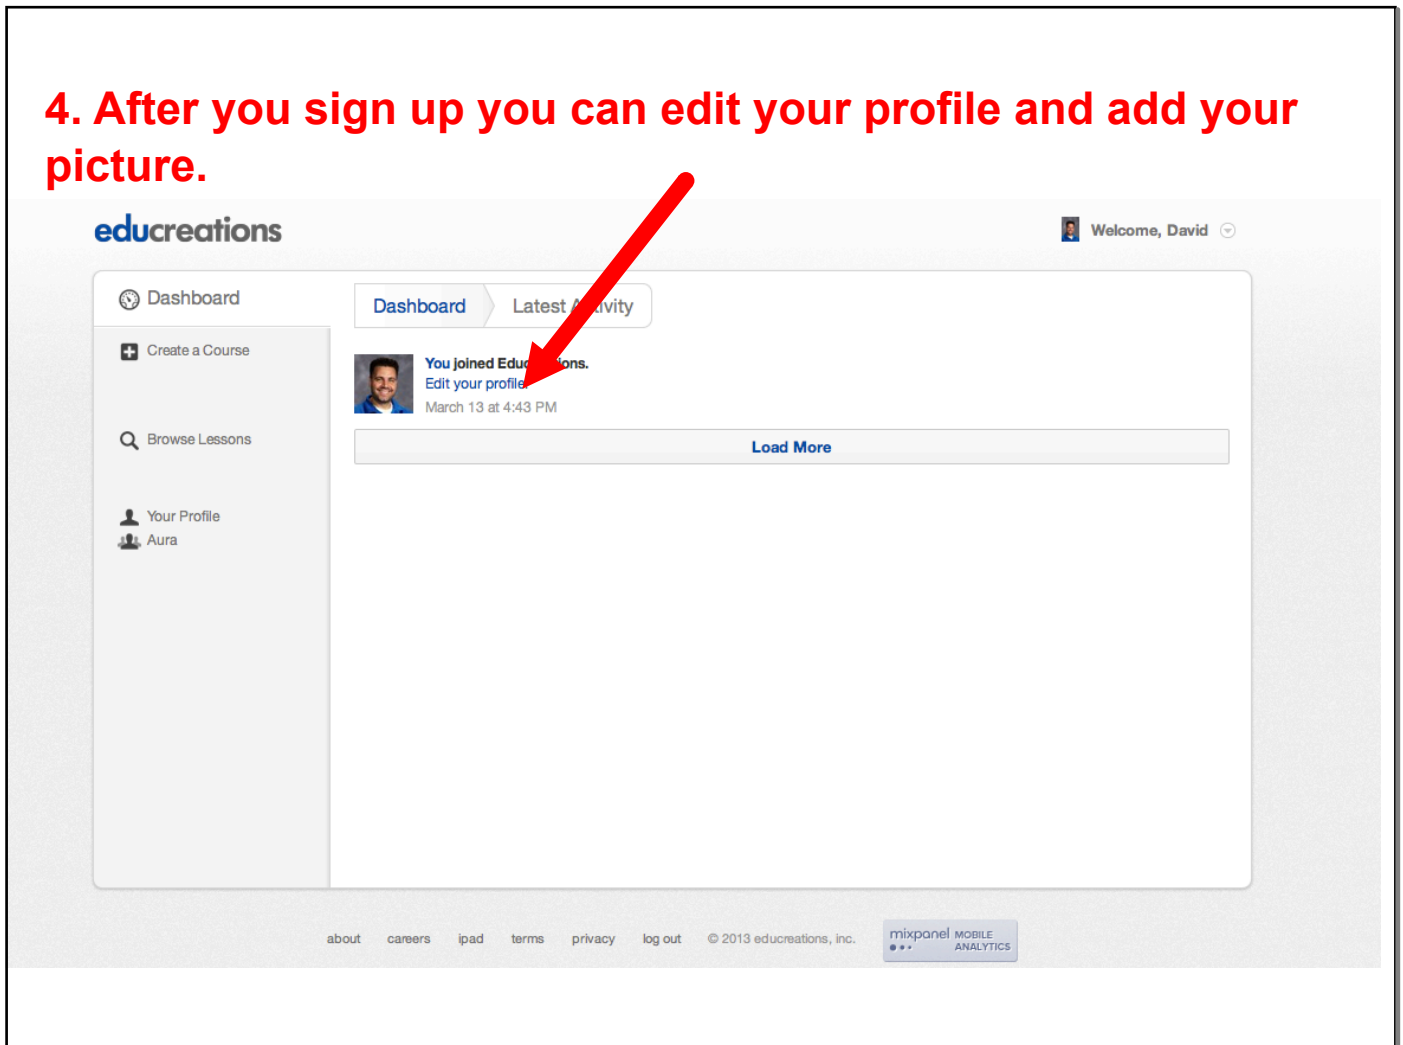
4. After you sign up you can edit your profile and add your picture.

educreations

Welcome, David

Dashboard

Create a Course

Browse Lessons

Your Profile

Aura

Dashboard | Latest A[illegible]ivity

You joined Educ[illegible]ions.

Edit your profile

March 13 at 4:43 PM

Load More

about careers ipad terms privacy log out © 2013 educreations, inc. mixpanel MOBILE ANALYTICS